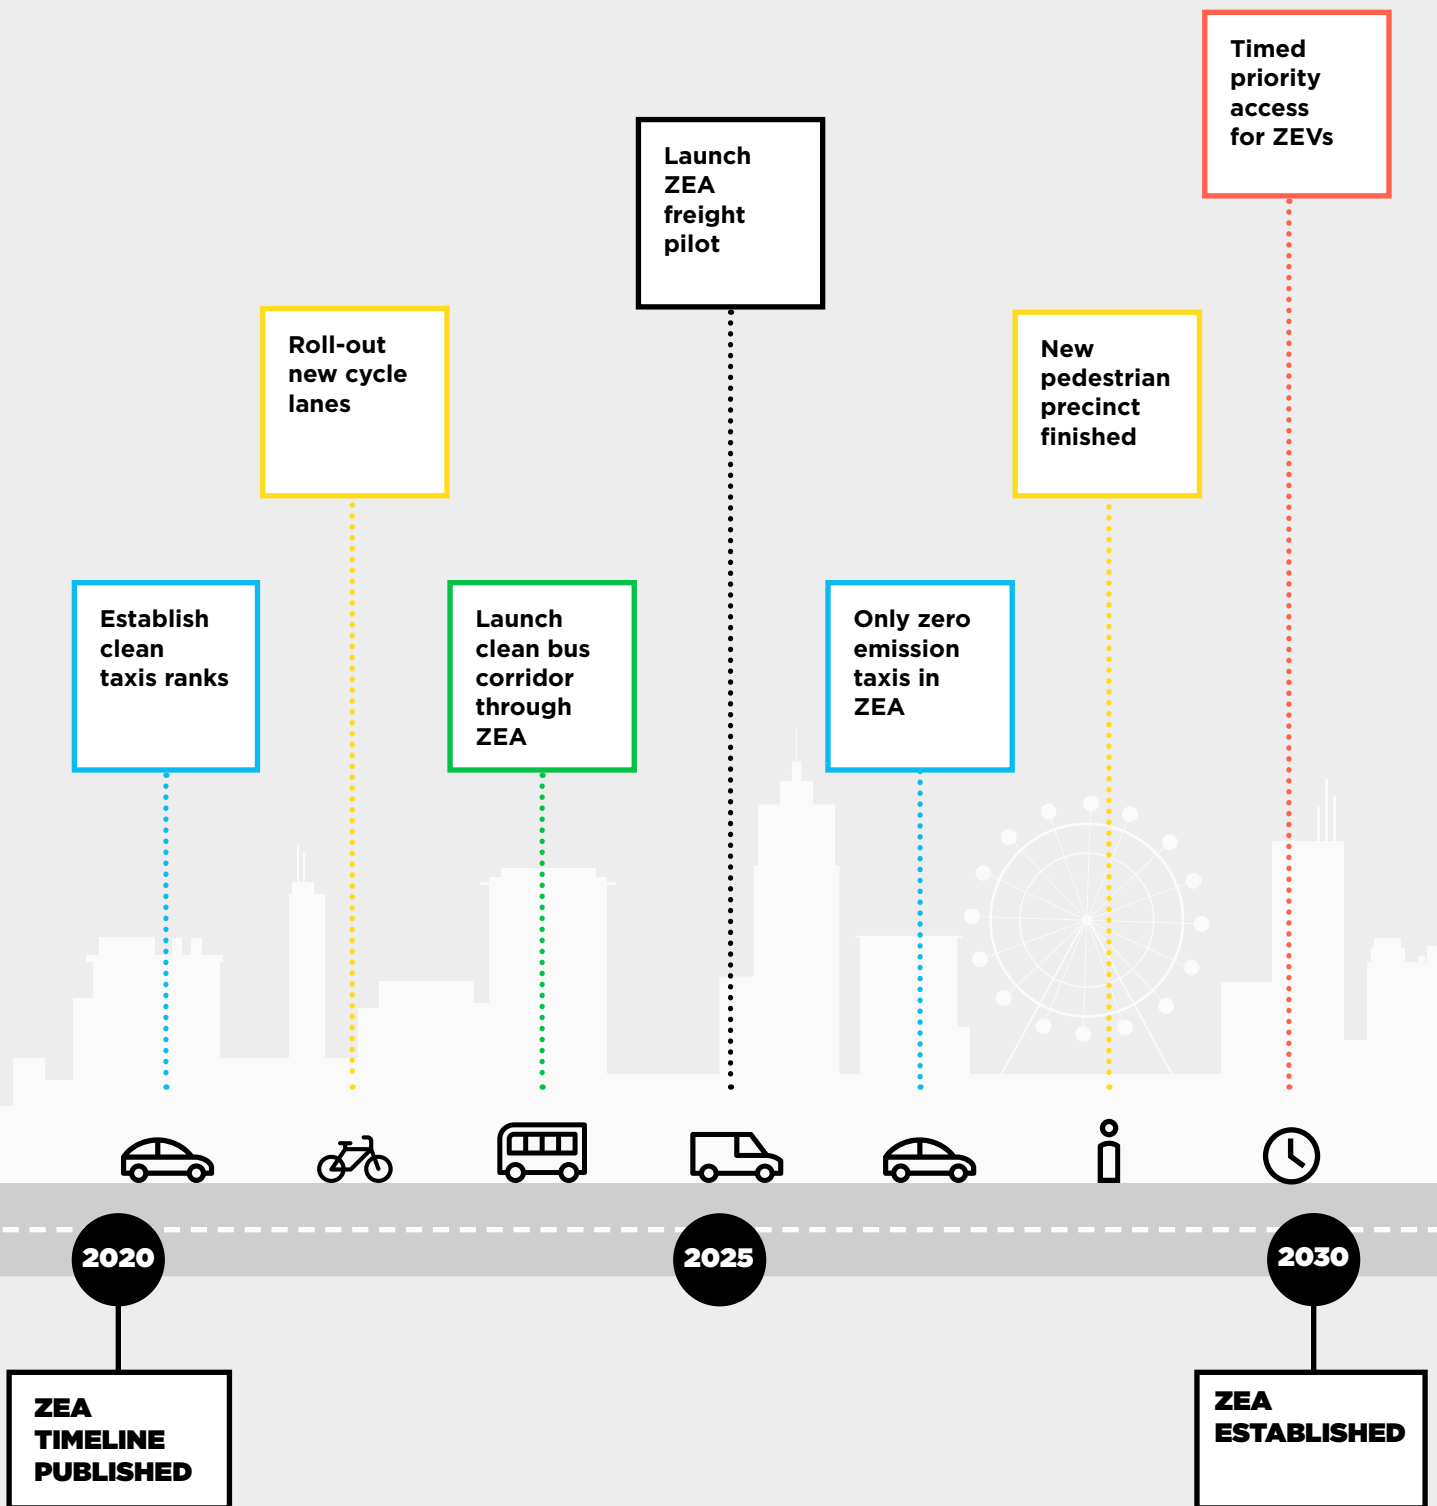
Timed priority access for ZEVs

Launch ZEA freight pilot

Roll-out new cycle lanes

New pedestrian precinct finished

Establish clean taxis ranks

Launch clean bus corridor through ZEA

Only zero emission taxis in ZEA

2020

2025

2030

ZEA TIMELINE PUBLISHED

ZEA ESTABLISHED